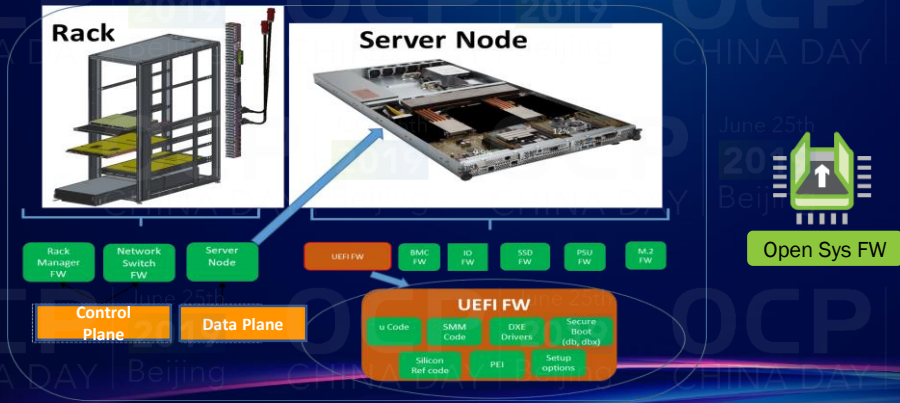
Rack

Server Node

Rack Manager FW

Network Switch FW

Server Node

Control Plane

Data Plane

UEFI FW

BMC FW

IO FW

SSD FW

PSU FW

M.2 FW

UEFI FW

u Code

SMM Code

DXE Drivers

Secure Boot (db, dbx)

Silicon Ref code

PEI

Setup options

Open Sys FW

OCP 2019 CHINA DAY June 25th 2019 Beijing